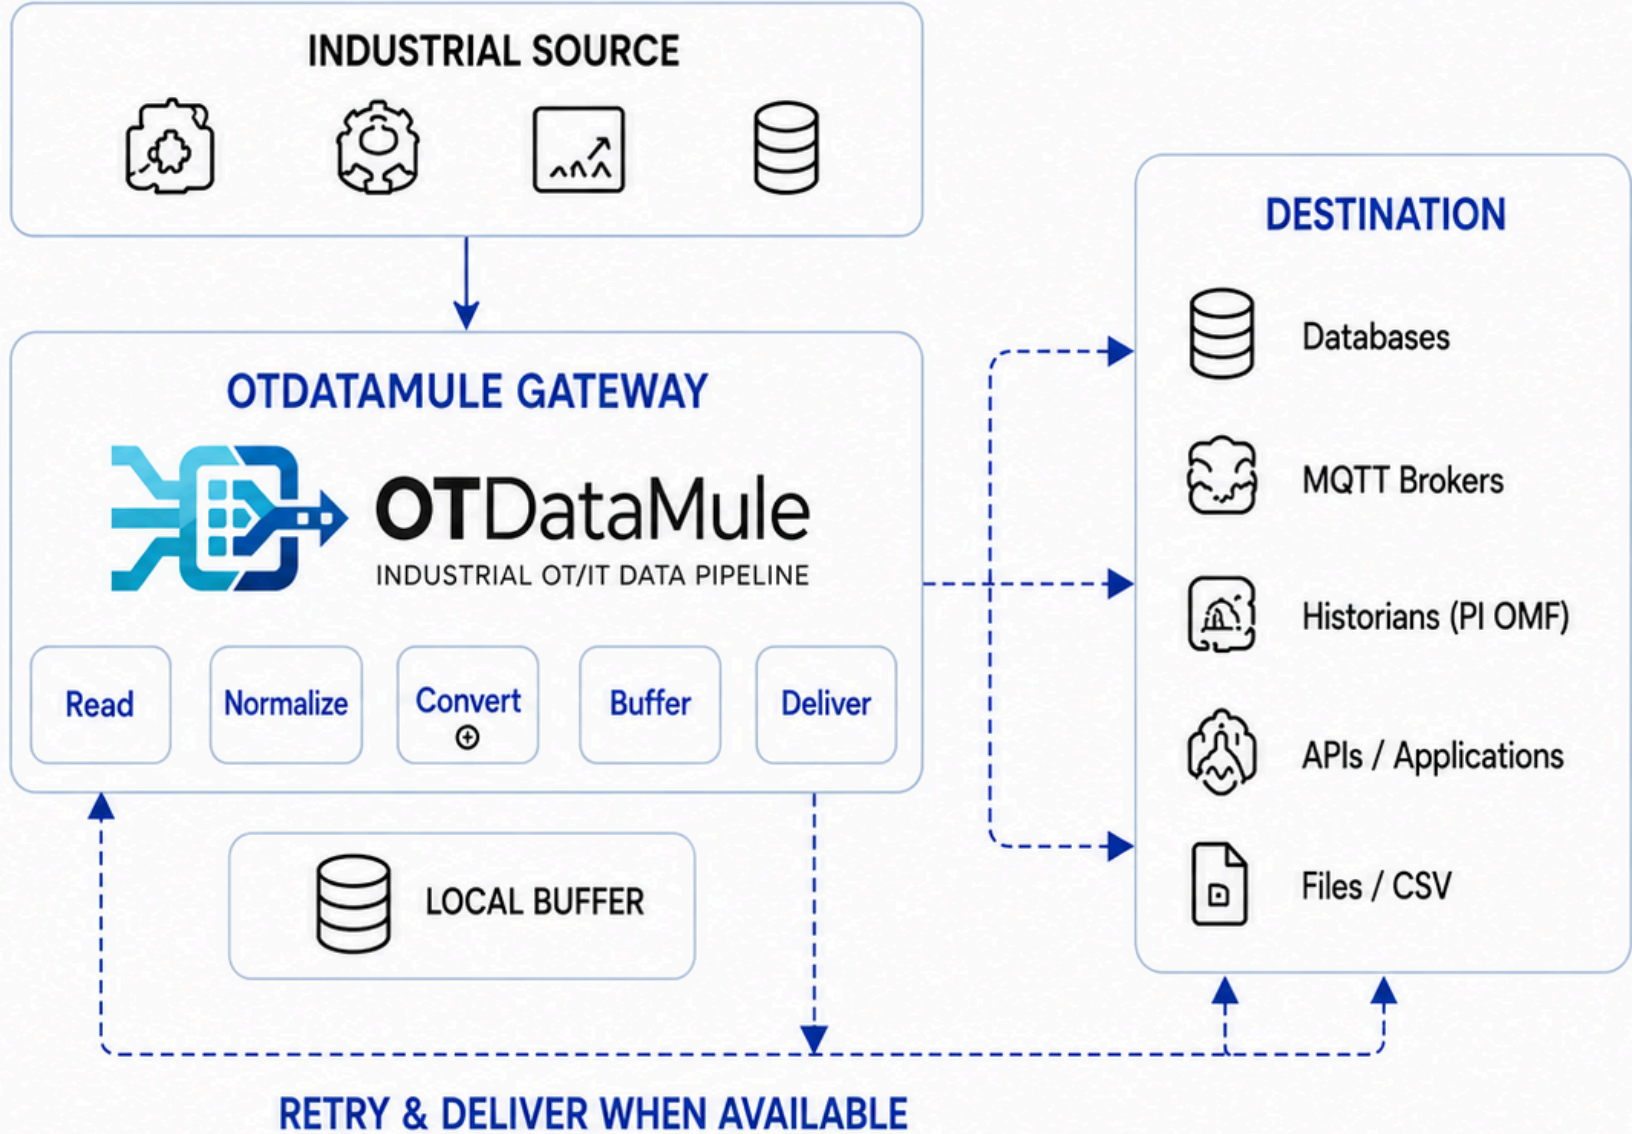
INDUSTRIAL SOURCE

OTDATAMULE GATEWAY

OTDataMule
INDUSTRIAL OT/IT DATA PIPELINE

Read
Normalize
Convert
Buffer
Deliver

LOCAL BUFFER

DESTINATION

Databases
MQTT Brokers
Historians (PI OMF)
APIs / Applications
Files / CSV

RETRY & DELIVER WHEN AVAILABLE